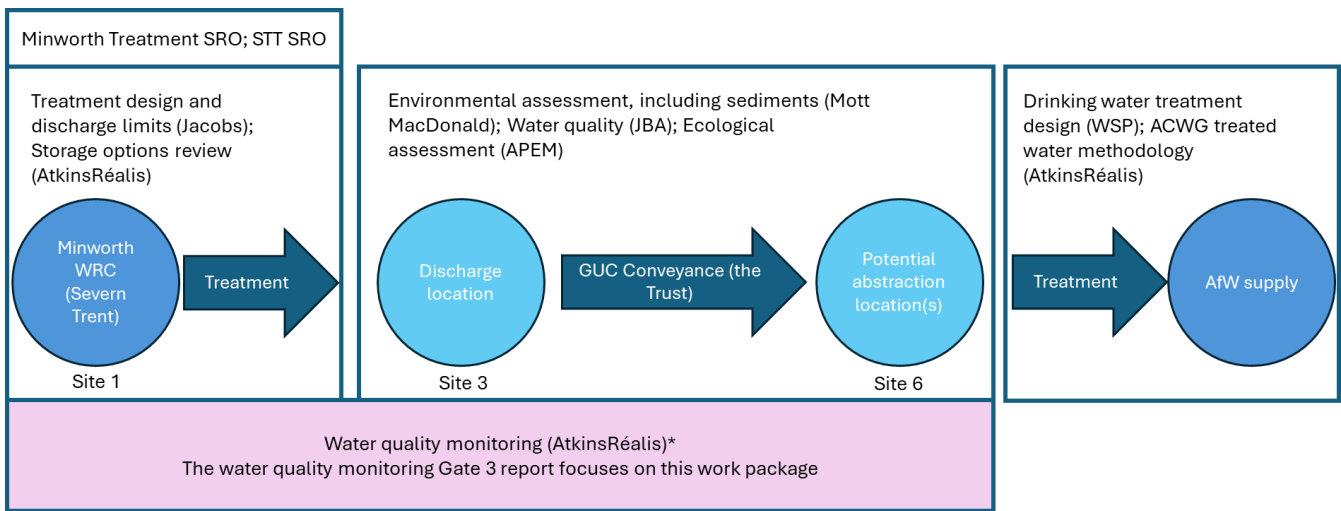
Minworth Treatment SRO; STT SRO

Treatment design and discharge limits (Jacobs); Storage options review (AtkinsRéalis)

Minworth WRC (Severn Trent)

Treatment

Site 1

Environmental assessment, including sediments (Mott MacDonald); Water quality (JBA); Ecological assessment (APEM)

Discharge location

GUC Conveyance (the Trust)

Potential abstraction location(s)

Site 3

Site 6

Drinking water treatment design (WSP); ACWG treated water methodology (AtkinsRéalis)

Treatment

AfW supply

Water quality monitoring (AtkinsRéalis)*
The water quality monitoring Gate 3 report focuses on this work package